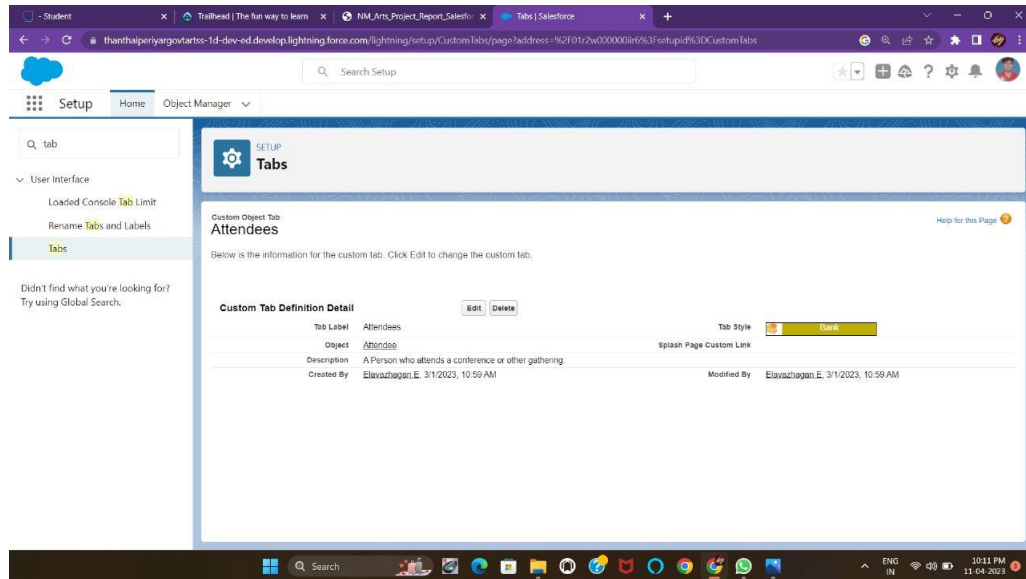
- Student | Trailhead | The fun way to learn | NM_Arts_Project_Report_Salesfor | Tabs | Salesforce

thanthaiperiyargovtartss-1d-dev-ed.develop.lightning.force.com/lightning/setup/CustomTabs/page?address=%2F01r2w000000iir6%3Fsetupid%3DCustomTabs

Search Setup

Setup Home Object Manager

tab

User Interface

Loaded Console Tab Limit

Rename Tabs and Labels

Tabs

Didn't find what you're looking for? Try using Global Search.

SETUP
Tabs

Custom Object Tab
Attendees

Help for this Page

Below is the information for the custom tab. Click Edit to change the custom tab.

Custom Tab Definition Detail Edit Delete

| | | | |
|---|---|---|---|
| Tab Label | Attendees | Tab Style | Bank |
| Object | Attendee | Splash Page Custom Link | |
| Description | A Person who attends a conference or other gathering. | | |
| Created By | Elavazhagan E, 3/1/2023, 10:59 AM | Modified By | Elavazhagan E, 3/1/2023, 10:59 AM |

Search

ENG IN 10:11 PM 11-04-2023